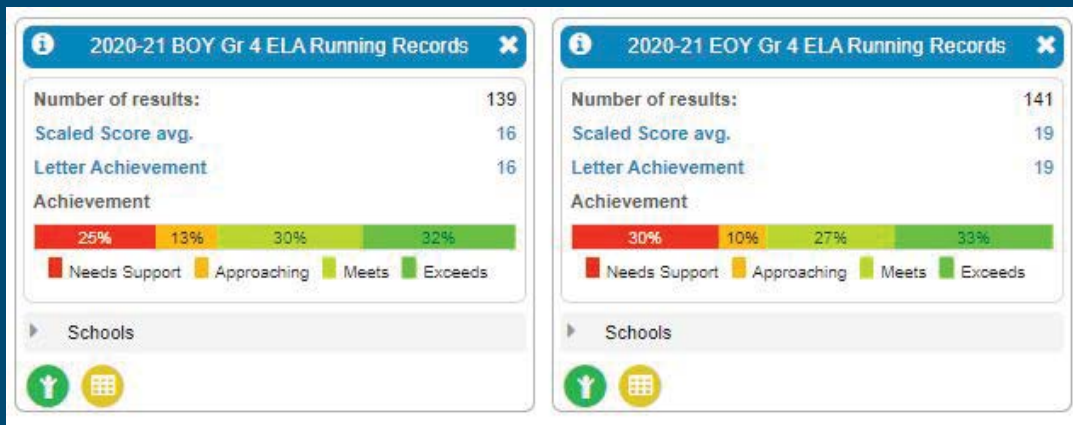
2020-21 BOY Gr 4 ELA Running Records

Number of results: 139

Scaled Score avg. 16

Letter Achievement 16

Achievement

25% 13% 30% 32%

Needs Support Approaching Meets Exceeds

Schools

2020-21 EOY Gr 4 ELA Running Records

Number of results: 141

Scaled Score avg. 19

Letter Achievement 19

Achievement

30% 10% 27% 33%

Needs Support Approaching Meets Exceeds

Schools